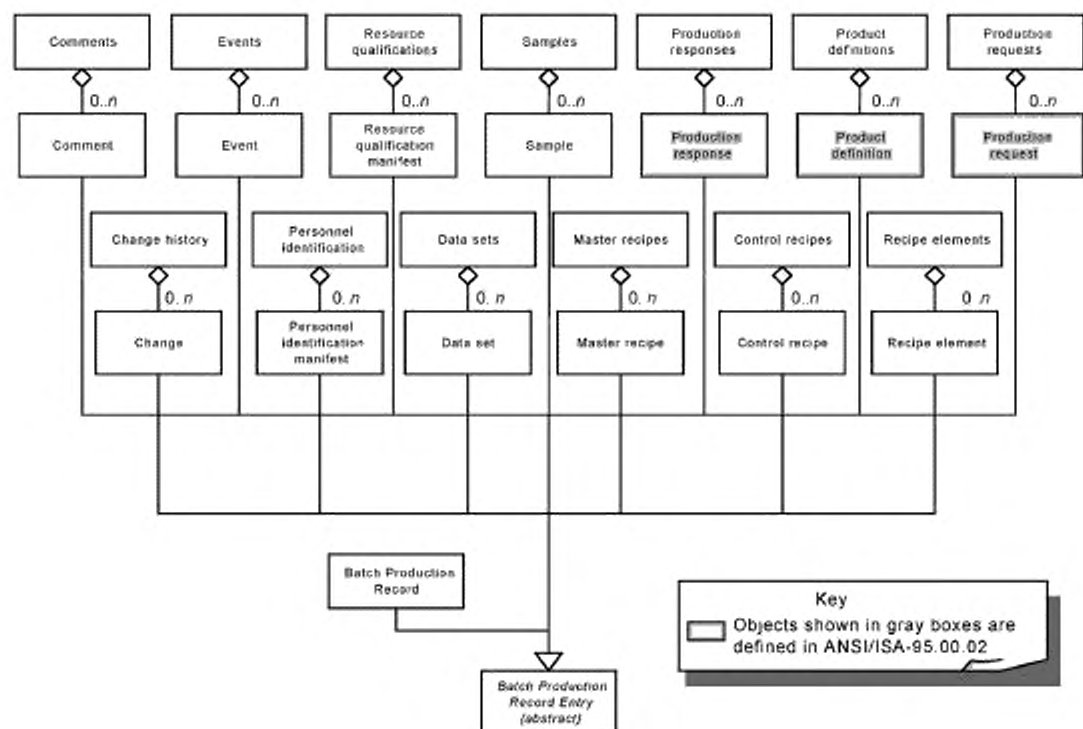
Comments

0..$n$

Comment

Events

0..$n$

Event

Resource qualifications

0..$n$

Resource qualification manifest

Samples

0..$n$

Sample

Production responses

0..$n$

Production response

Product definitions

0..$n$

Product definition

Production requests

0..$n$

Production request

Change history

0..$n$

Change

Personnel identification

0..$n$

Personnel identification manifest

Data sets

0..$n$

Data set

Master recipes

0..$n$

Master recipe

Control recipes

0..$n$

Control recipe

Recipe elements

0..$n$

Recipe element

Batch Production Record

Batch Production Record Entry (abstract)

Key

Objects shown in gray boxes are defined in ANSI/ISA-95.00.02